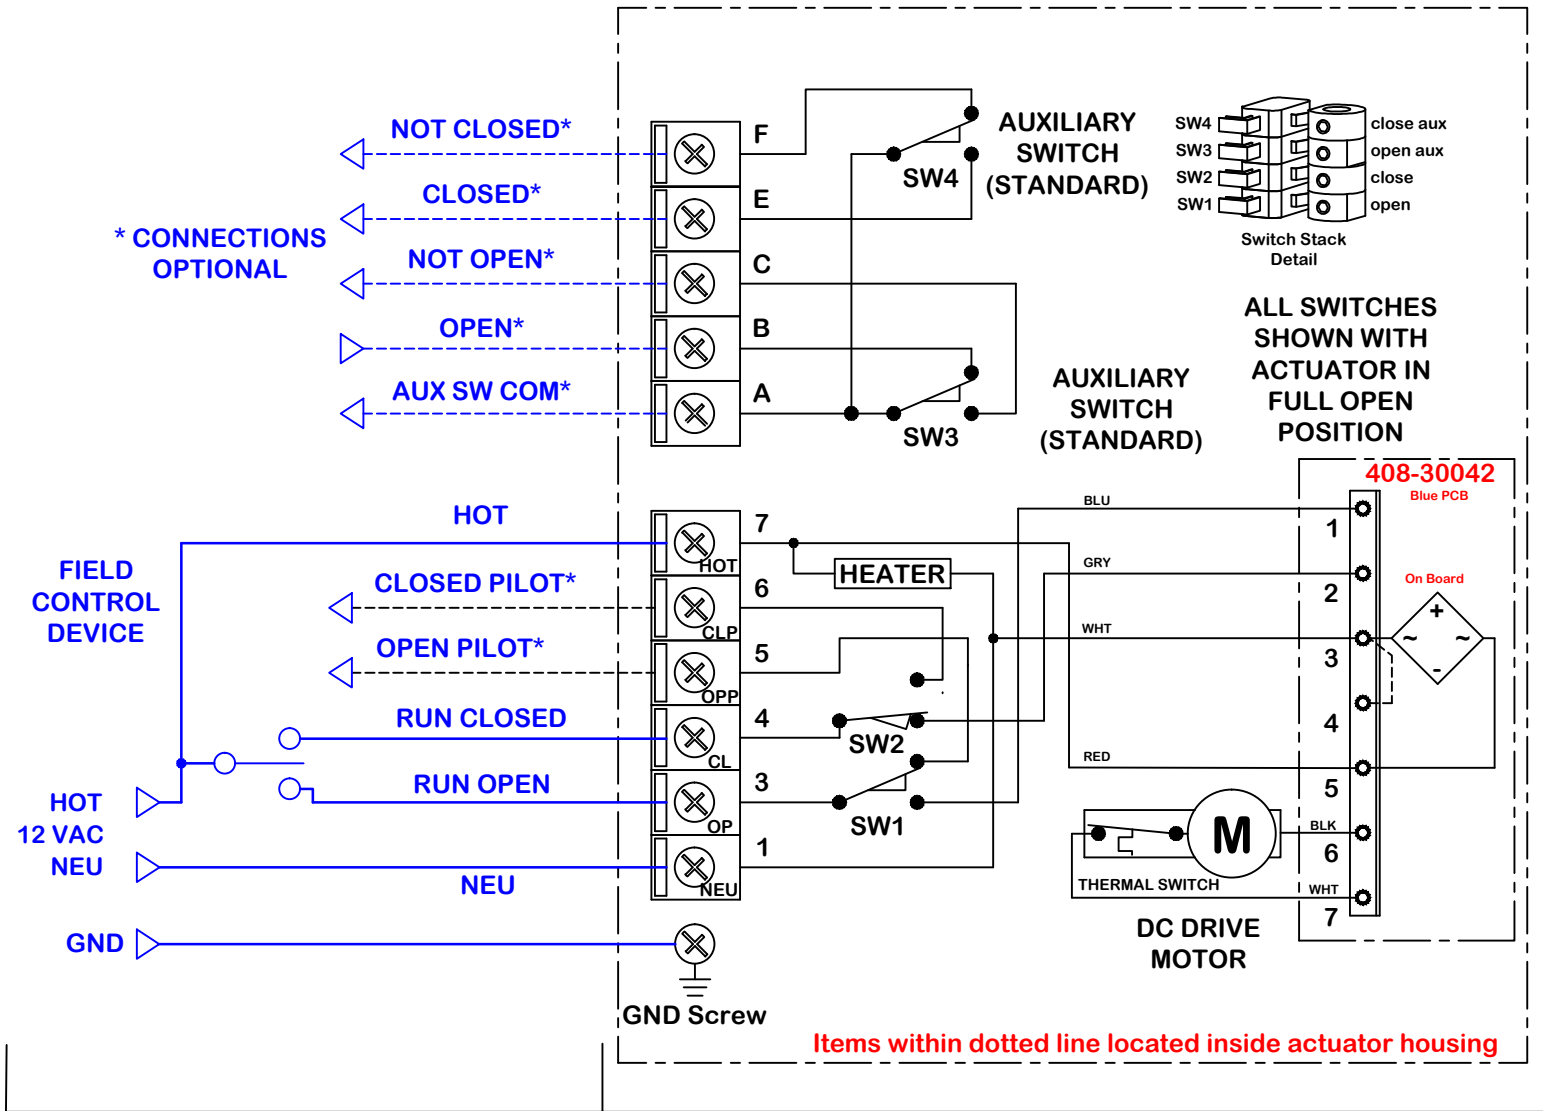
NOT CLOSED*
CLOSED*
* CONNECTIONS OPTIONAL
NOT OPEN*
OPEN*
AUX SW COM*
F
E
C
B
A
SW4
AUXILIARY SWITCH (STANDARD)
SW3
AUXILIARY SWITCH (STANDARD)
SW4
SW3
SW2
SW1
close aux
open aux
close
open
Switch Stack Detail
ALL SWITCHES SHOWN WITH ACTUATOR IN FULL OPEN POSITION
408-30042
Blue PCB
HOT
FIELD CONTROL DEVICE
CLOSED PILOT*
OPEN PILOT*
RUN CLOSED
RUN OPEN
HOT
12 VAC
NEU
NEU
GND
7
HOT
6
CLP
5
OPP
4
CL
3
OP
1
NEU
HEATER
SW2
SW1
BLU
GRY
WHT
RED
BLK
WHT
1
2
3
4
5
6
7
On Board
+
~
~
-
M
THERMAL SWITCH
DC DRIVE MOTOR
GND Screw
Items within dotted line located inside actuator housing